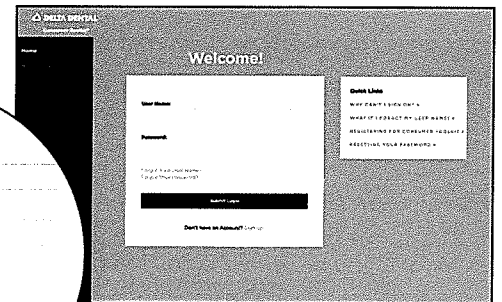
DELTA DENTAL

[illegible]

Home

Welcome!

User Name:

Password:

Forgot Your User Name?
Forgot Your Password?

Submit Login

Don't have an Account? Sign up

Quick Links

WHY CAN'T I SIGN ON? »

WHAT IF I FORGET MY USER NAME? »

REGISTERING FOR CONSUMER TOOLKIT »

RESETTING YOUR PASSWORD »